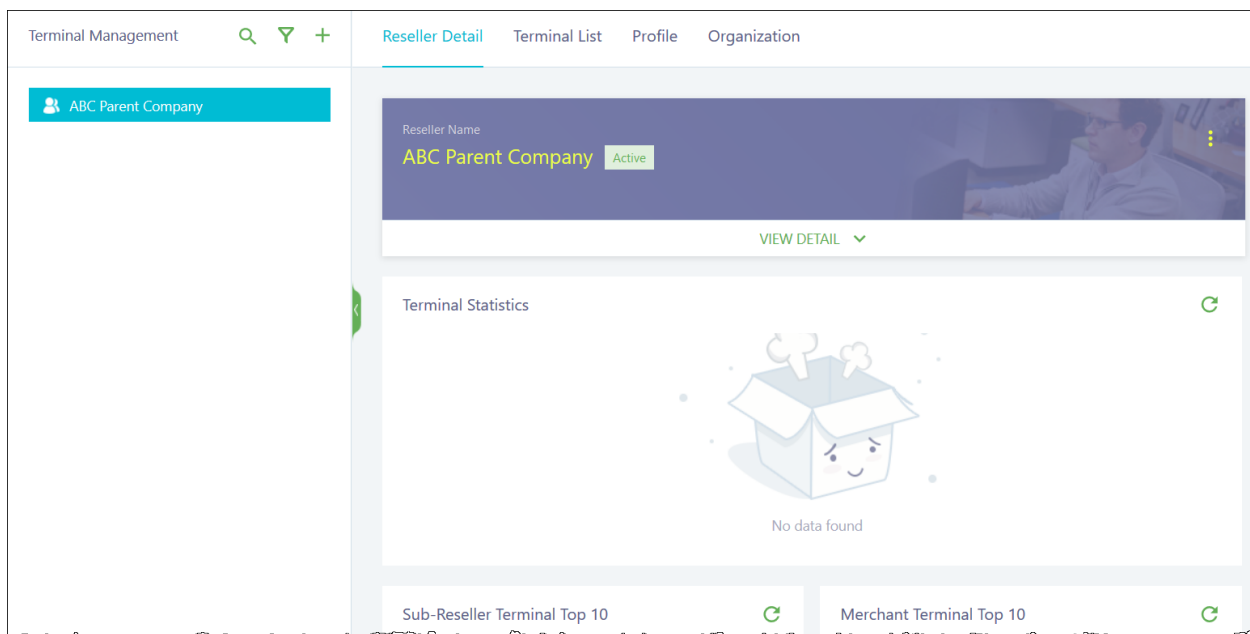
Terminal Management

ABC Parent Company

Reseller Detail Terminal List Profile Organization

Reseller Name
ABC Parent Company Active

VIEW DETAIL

Terminal Statistics

No data found

Sub-Reseller Terminal Top 10

Merchant Terminal Top 10